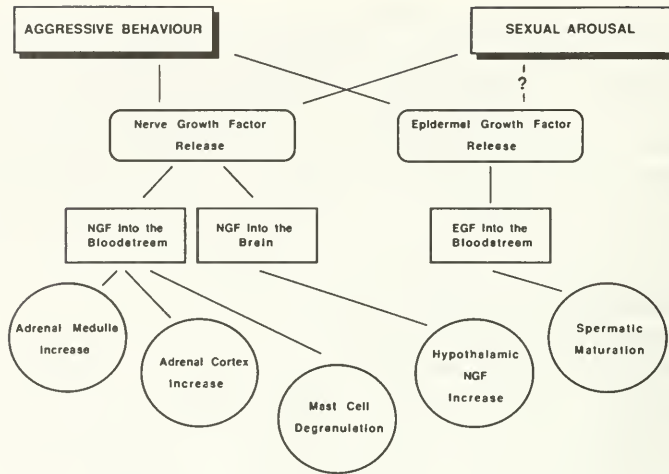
AGGRESSIVE BEHAVIOUR

SEXUAL AROUSAL

?

Nerve Growth Factor Release

Epidermal Growth Factor Release

NGF into the Bloodstream

NGF into the Brain

EGF into the Bloodstream

Adrenal Medulla Increase

Adrenal Cortex Increase

Mast Cell Degranulation

Hypothalamic NGF Increase

Spermatic Maturation